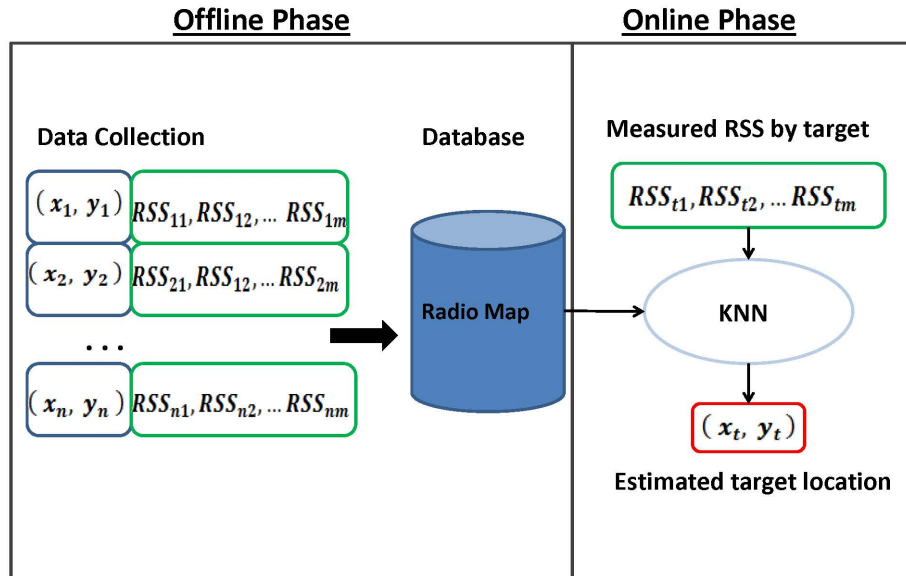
Offline Phase

Online Phase

Data Collection

Database

Measured RSS by target

$(x_1, y_1)$ $RSS_{11}, RSS_{12}, \ldots RSS_{1m}$

$(x_2, y_2)$ $RSS_{21}, RSS_{12}, \ldots RSS_{2m}$

. . .

$(x_n, y_n)$ $RSS_{n1}, RSS_{n2}, \ldots RSS_{nm}$

Radio Map

$RSS_{t1}, RSS_{t2}, \ldots RSS_{tm}$

KNN

$(x_t, y_t)$

Estimated target location